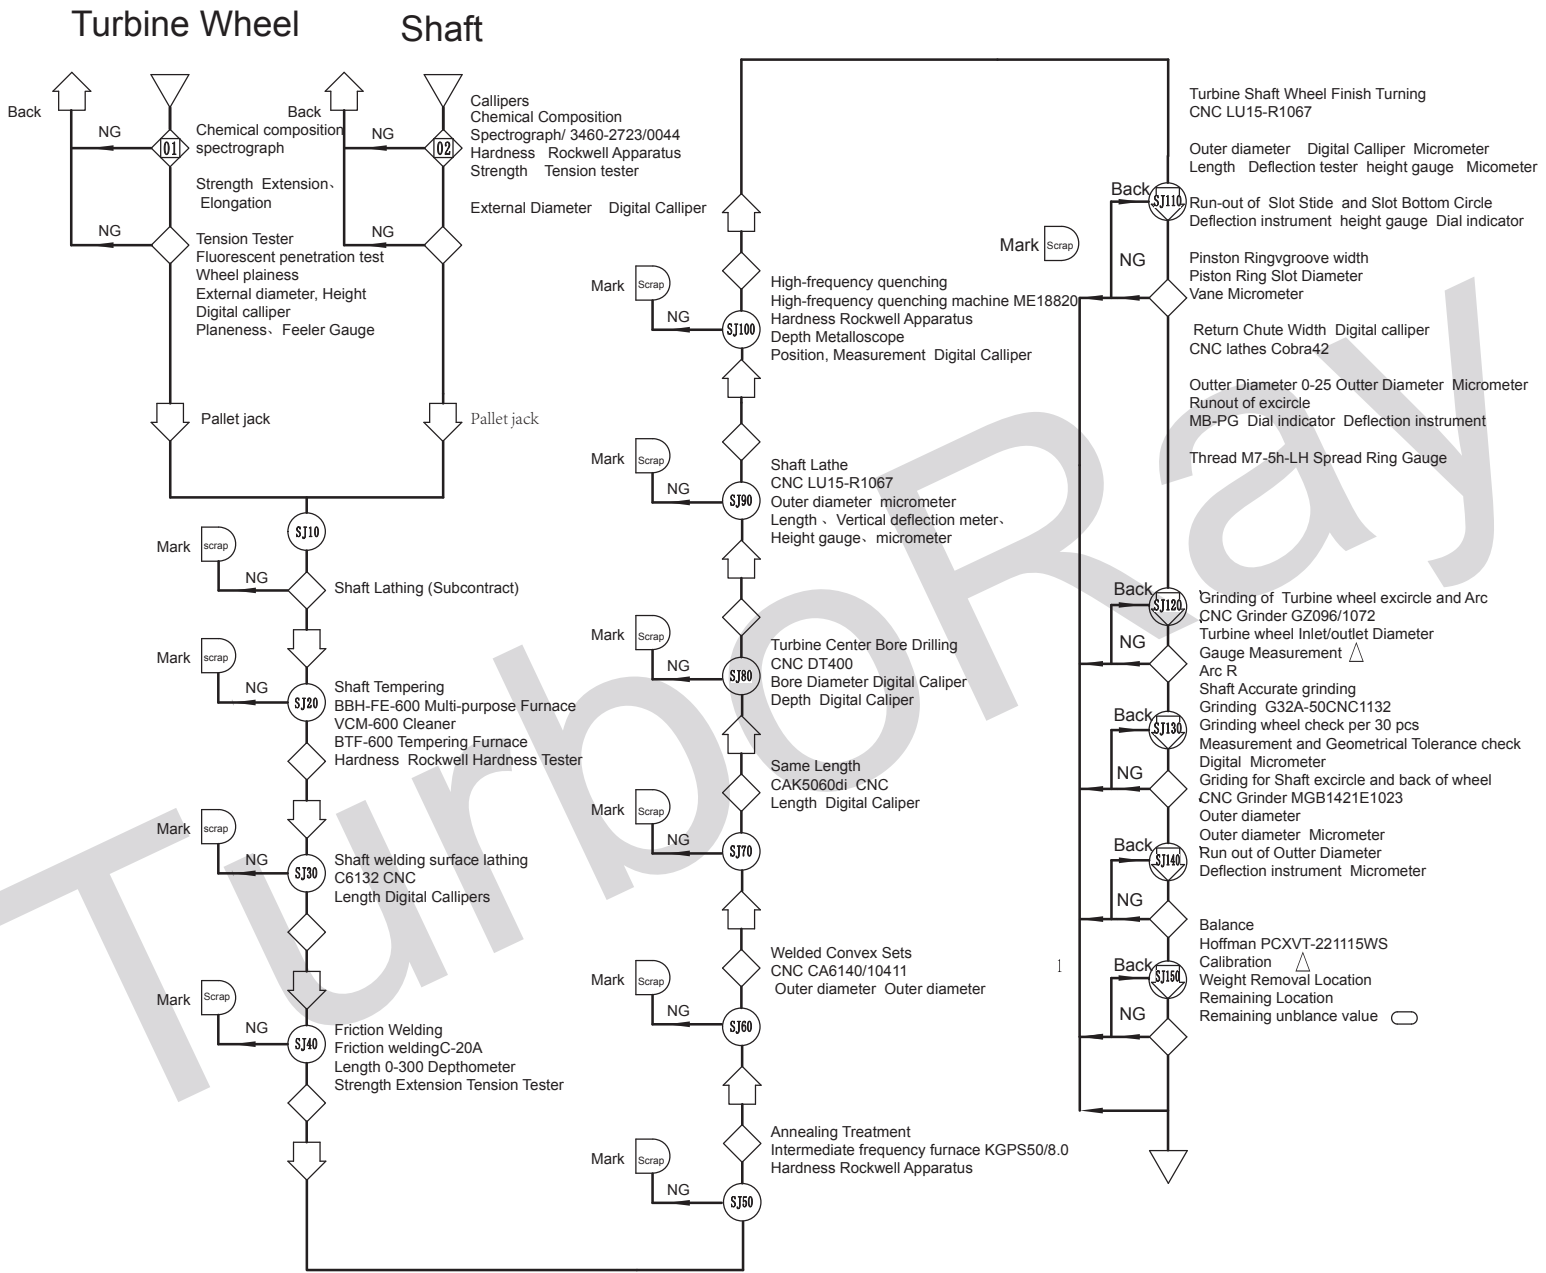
Turbine Wheel

Shaft

Back

NG

01

Chemical composition spectrograph

Strength Extension、 Elongation

NG

Tension Tester
Fluorescent penetration test
Wheel plainess
External diameter, Height
Digital calliper
Planeness、Feeler Gauge

Pallet jack

Back

NG

02

Callipers
Chemical Composition
Spectrograph/ 3460-2723/0044
Hardness Rockwell Apparatus
Strength Tension tester

External Diameter Digital Calliper

NG

Pallet jack

SJ10

Mark scrap

NG

Shaft Lathing (Subcontract)

Mark scrap

NG

SJ20

Shaft Tempering
BBH-FE-600 Multi-purpose Furnace
VCM-600 Cleaner
BTF-600 Tempering Furnace
Hardness Rockwell Hardness Tester

Mark scrap

NG

SJ30

Shaft welding surface lathing
C6132 CNC
Length Digital Callipers

Mark Scrap

NG

SJ40

Friction Welding
Friction weldingC-20A
Length 0-300 Depthometer
Strength Extension Tension Tester

Mark Scrap

NG

SJ100

High-frequency quenching
High-frequency quenching machine ME18820
Hardness Rockwell Apparatus
Depth Metalloscope
Position, Measurement Digital Calliper

Mark Scrap

NG

SJ90

Shaft Lathe
CNC LU15-R1067
Outer diameter micrometer
Length 、Vertical deflection meter、
Height gauge、micrometer

Mark Scrap

NG

SJ80

Turbine Center Bore Drilling
CNC DT400
Bore Diameter Digital Caliper
Depth Digital Caliper

Same Length
CAK5060di CNC
Length Digital Caliper

Mark Scrap

NG

SJ70

Welded Convex Sets
CNC CA6140/10411
Outer diameter Outer diameter

Mark Scrap

NG

SJ60

Annealing Treatment
Intermediate frequency furnace KGPS50/8.0
Hardness Rockwell Apparatus

Mark Scrap

NG

SJ50

Turbine Shaft Wheel Finish Turning
CNC LU15-R1067

Outer diameter Digital Calliper Micrometer
Length Deflection tester height gauge Micometer

Back

SJ110

Run-out of Slot Stide and Slot Bottom Circle
Deflection instrument height gauge Dial indicator

Mark Scrap

NG

Pinston Ringvgroove width
Piston Ring Slot Diameter
Vane Micrometer

Return Chute Width Digital calliper
CNC lathes Cobra42

Outter Diameter 0-25 Outter Diameter Micrometer
Runout of excircle
MB-PG Dial indicator Deflection instrument

Thread M7-5h-LH Spread Ring Gauge

Back

SJ120

NG

Grinding of Turbine wheel excircle and Arc
CNC Grinder GZ096/1072
Turbine wheel Inlet/outlet Diameter
Gauge Measurement
Arc R
Shaft Accurate grinding
Grinding G32A-50CNC1132

Back

SJ130

NG

Grinding wheel check per 30 pcs
Measurement and Geometrical Tolerance check
Digital Micrometer
Griding for Shaft excircle and back of wheel
CNC Grinder MGB1421E1023
Outer diameter
Outer diameter Micrometer

Back

SJ140

NG

Run out of Outter Diameter
Deflection instrument Micrometer

Balance
Hoffman PCXVT-221115WS
Calibration

1

Back

SJ150

NG

Weight Removal Location
Remaining Location
Remaining unblance value

TurboRay